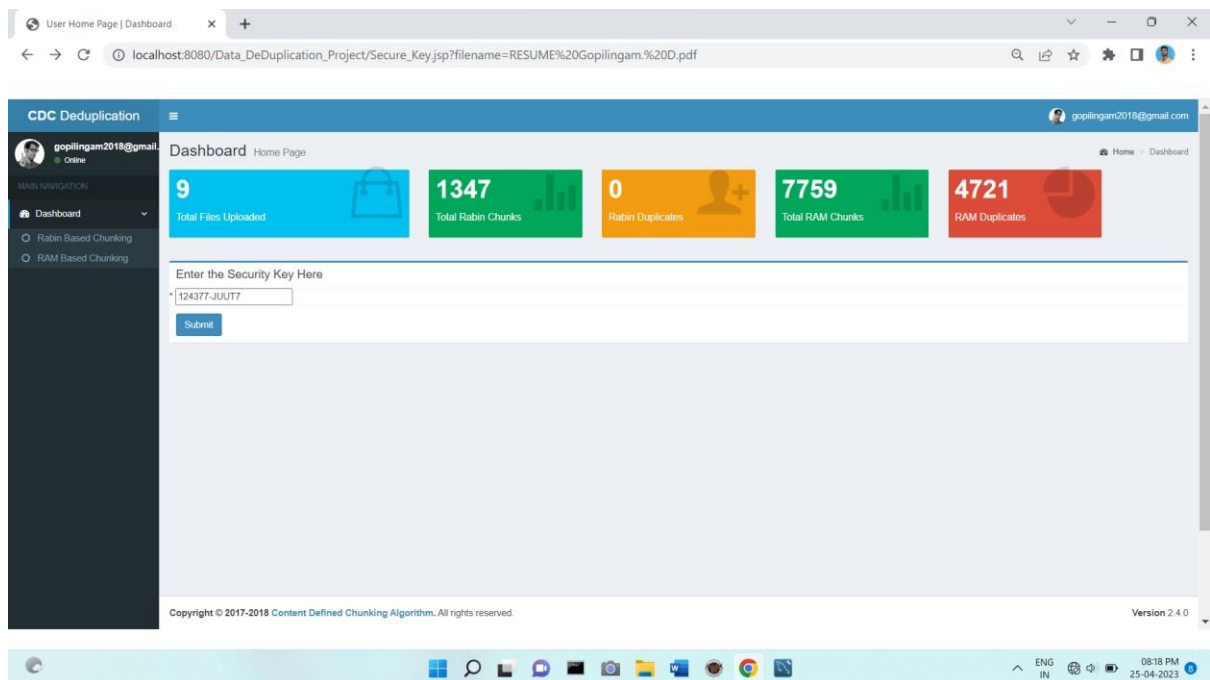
User Home Page | Dashboard

localhost:8080/Data_DeDuplication_Project/Secure_Key.jsp?filename=RESUME%20Gopilingam.%20D.pdf

CDC Deduplication

gopilingam2018@gmail.com

gopilingam2018@gmail.
Online

MAIN NAVIGATION

Dashboard

Rabin Based Chunking

RAM Based Chunking

Dashboard Home Page

Home > Dashboard

9
Total Files Uploaded

1347
Total Rabin Chunks

0
Rabin Duplicates

7759
Total RAM Chunks

4721
RAM Duplicates

Enter the Security Key Here

* 124377-JUUT7

Submit

Copyright © 2017-2018 Content Defined Chunking Algorithm. All rights reserved.

Version 2.4.0

ENG IN 08:18 PM 25-04-2023